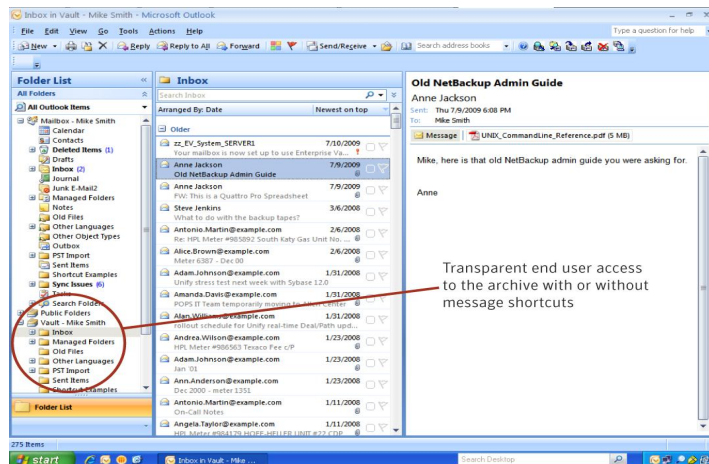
Inbox in Vault - Mike Smith - Microsoft Outlook

File Edit View Go Tools Actions Help

Type a question for help

New | Reply | Reply to All | Forward | Send/Receive | Search address books

Folder List

All Folders

All Outlook Items

Mailbox - Mike Smith
Calendar
Contacts
Deleted Items (1)
Drafts
Inbox (2)
Journal
Junk E-Mail2
Managed Folders
Notes
Old Files
Other Languages
Other Object Types
Outbox
PST Import
Sent Items
Shortcut Examples
Sync Issues (6)
Tasks
Search Folders
Public Folders
Vault - Mike Smith
Inbox
Managed Folders
Old Files
Other Languages
PST Import
Sent Items
Shortcut Examples

Folder List

Inbox

Search Inbox

Arranged By: Date | Newest on top

Older

zz_EV_System_SERVER1 7/10/2009
Your mailbox is now set up to use Enterprise Va...

Anne Jackson 7/9/2009
Old NetBackup Admin Guide

Anne Jackson 7/9/2009
FW: This is a Quattro Pro Spreadsheet

Steve Jenkins 3/6/2008
What to do with the backup tapes?

Antonio.Martin@example.com 2/6/2008
Re: HPL Meter #985892 South Katy Gas Unit No. ...

Alice.Brown@example.com 2/6/2008
Meter 6387 - Dec 00

Adam.Johnson@example.com 1/31/2008
Unify stress test next week with Sybase 12.0

Amanda.Davis@example.com 1/31/2008
POPS IT Team temporarily moving to Allen Center

Alan.Williams@example.com 1/31/2008
rollout schedule for Unify real-time Deal/Path upd...

Andrea.Wilson@example.com 1/23/2008
HPL Meter #986563 Texaco Fee c/P

Adam.Johnson@example.com 1/23/2008
Jan '01

Ann.Anderson@example.com 1/23/2008
Dec 2000 - meter 1351

Antonio.Martin@example.com 1/11/2008
On-Call Notes

Angela.Taylor@example.com 1/11/2008
HPL Meter #984179 HOFF-HELLER UNIT #22 CDP

Old NetBackup Admin Guide

Anne Jackson

Sent: Thu 7/9/2009 6:08 PM
To: Mike Smith

Message | UNIX_CommandLine_Reference.pdf (5 MB)

Mike, here is that old NetBackup admin guide you were asking for.

Anne

Transparent end user access to the archive with or without message shortcuts

275 Items

start | Inbox in Vault - Mike ... | Search Desktop